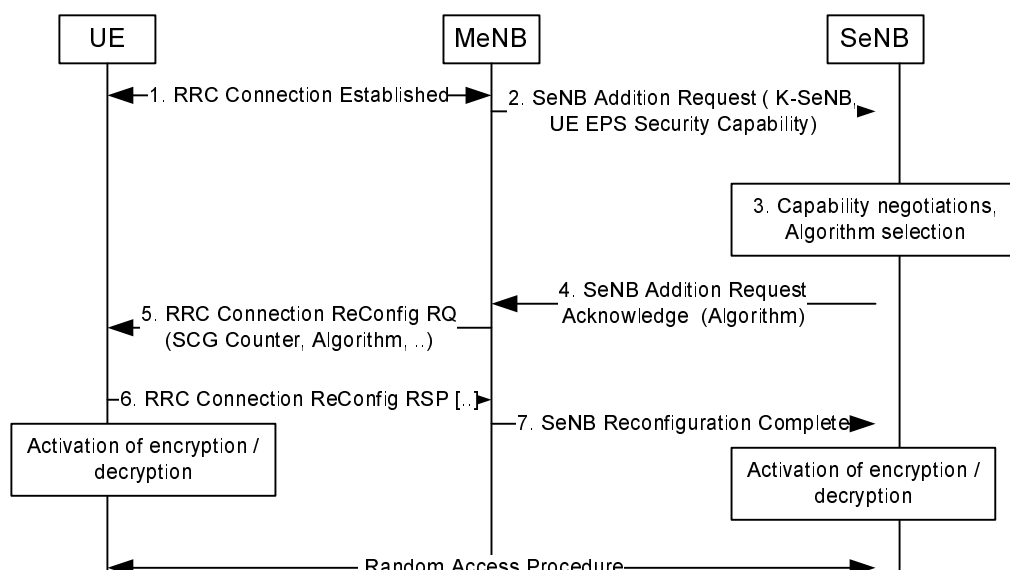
UE

MeNB

SeNB

1. RRC Connection Established

2. SeNB Addition Request ( K-SeNB, UE EPS Security Capability)

3. Capability negotiations, Algorithm selection

4. SeNB Addition Request Acknowledge (Algorithm)

5. RRC Connection ReConfig RQ (SCG Counter, Algorithm, ..)

6. RRC Connection ReConfig RSP [..]

7. SeNB Reconfiguration Complete

Activation of encryption / decryption

Activation of encryption / decryption

Random Access Procedure